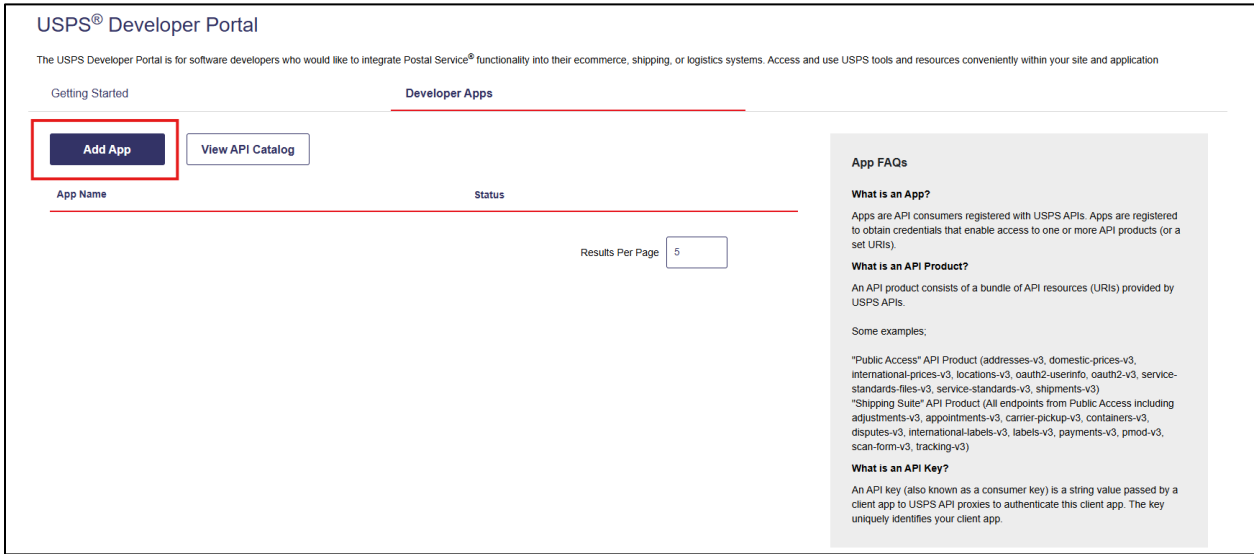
USPS® Developer Portal

The USPS Developer Portal is for software developers who would like to integrate Postal Service® functionality into their ecommerce, shipping, or logistics systems. Access and use USPS tools and resources conveniently within your site and application

Getting Started

Developer Apps

Add App

View API Catalog

App Name

Status

Results Per Page 5

App FAQs

What is an App?

Apps are API consumers registered with USPS APIs. Apps are registered to obtain credentials that enable access to one or more API products (or a set URIs).

What is an API Product?

An API product consists of a bundle of API resources (URIs) provided by USPS APIs.

Some examples;

"Public Access" API Product (addresses-v3, domestic-prices-v3, international-prices-v3, locations-v3, oauth2-userinfo, oauth2-v3, service-standards-files-v3, service-standards-v3, shipments-v3)
"Shipping Suite" API Product (All endpoints from Public Access including adjustments-v3, appointments-v3, carrier-pickup-v3, containers-v3, disputes-v3, international-labels-v3, labels-v3, payments-v3, pmod-v3, scan-form-v3, tracking-v3)

What is an API Key?

An API key (also known as a consumer key) is a string value passed by a client app to USPS API proxies to authenticate this client app. The key uniquely identifies your client app.